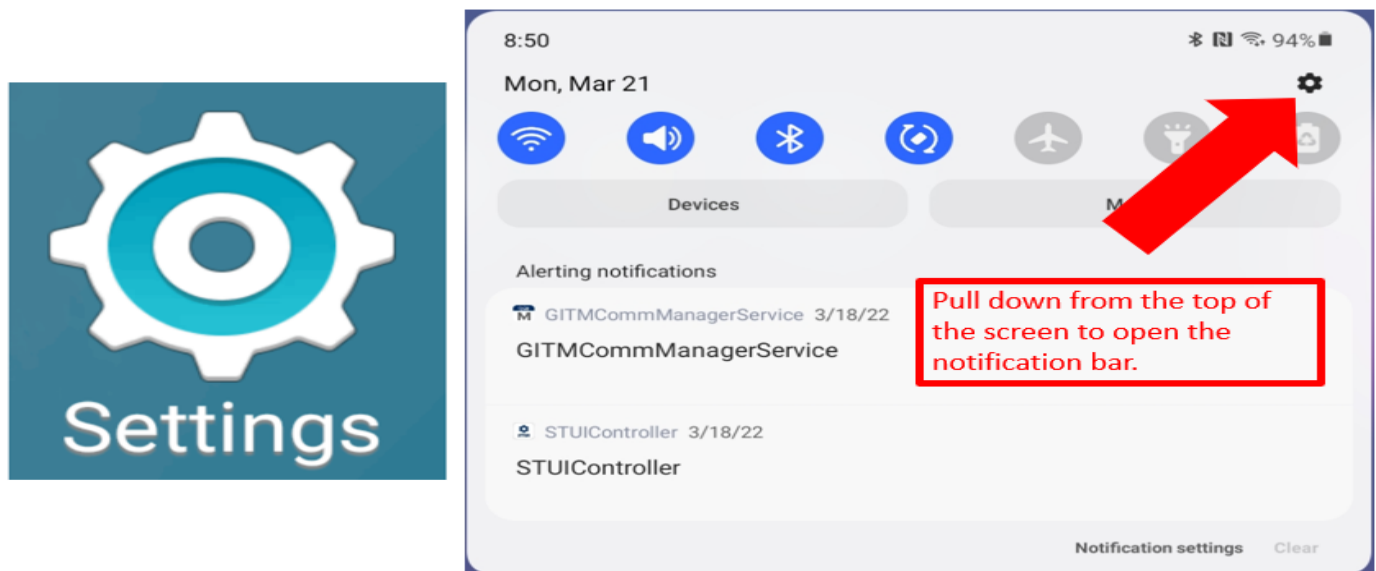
Settings

8:50

94%

Mon, Mar 21

Devices

M

Alerting notifications

GITMCommManagerService 3/18/22

GITMCommManagerService

Pull down from the top of the screen to open the notification bar.

STUIController 3/18/22

STUIController

Notification settings

Clear